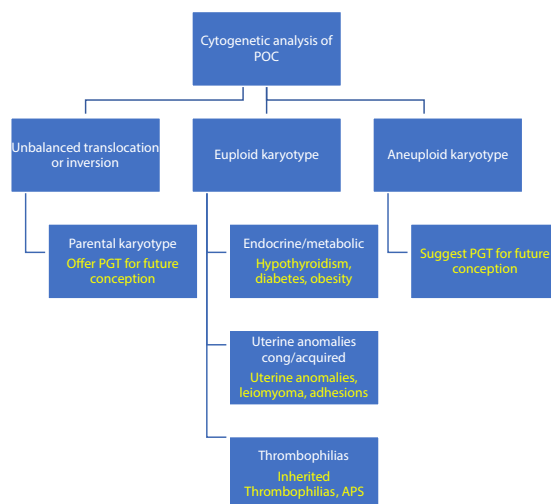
Cytogenetic analysis of POC

Unbalanced translocation or inversion

Euploid karyotype

Aneuploid karyotype

Parental karyotype
Offer PGT for future conception

Endocrine/metabolic
Hypothyroidism, diabetes, obesity

Suggest PGT for future conception

Uterine anomalies cong/acquired
Uterine anomalies, leiomyoma, adhesions

Thrombophilias
Inherited Thrombophilias, APS